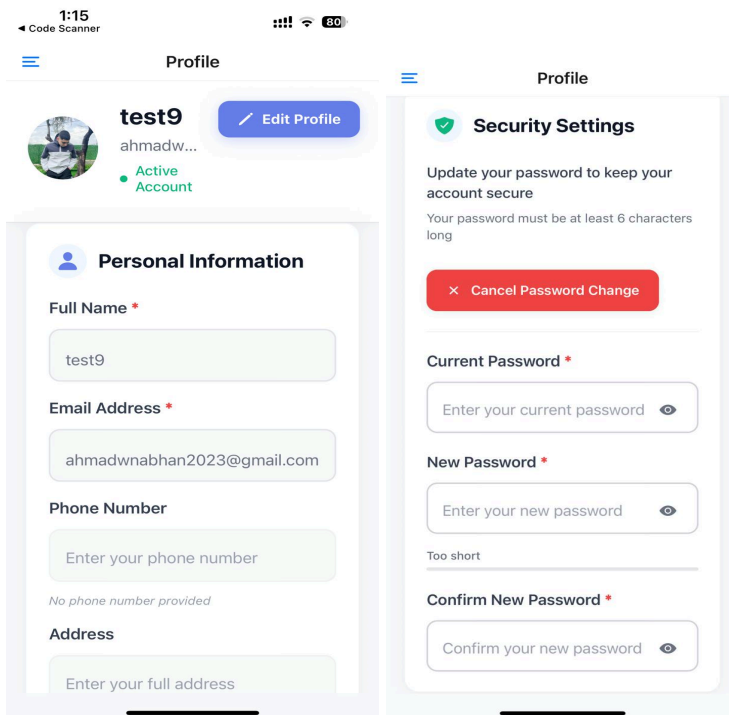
1:15
◀ Code Scanner
80

Profile

test9
ahmadw...
Active Account

Edit Profile

Personal Information

Full Name *
test9

Email Address *
ahmadwnabhan2023@gmail.com

Phone Number
Enter your phone number
No phone number provided

Address
Enter your full address

Profile

Security Settings

Update your password to keep your account secure
Your password must be at least 6 characters long

× Cancel Password Change

Current Password *
Enter your current password

New Password *
Enter your new password
Too short

Confirm New Password *
Confirm your new password